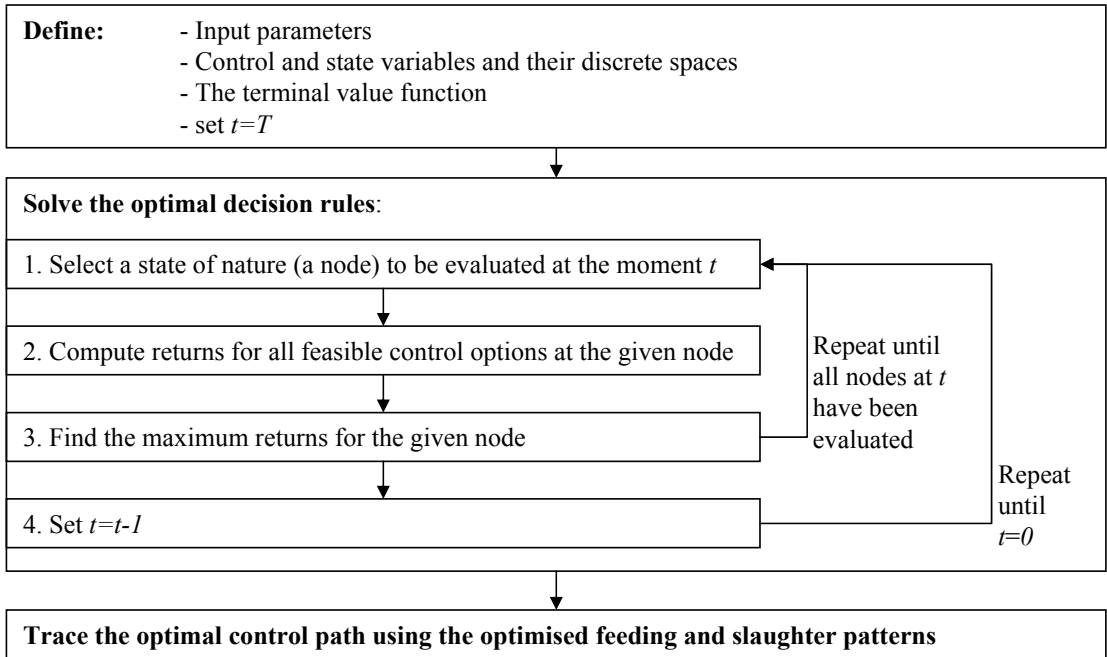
**Define:** - Input parameters
- Control and state variables and their discrete spaces
- The terminal value function
- set $t=T$

**Solve the optimal decision rules**:

1. Select a state of nature (a node) to be evaluated at the moment $t$

2. Compute returns for all feasible control options at the given node

3. Find the maximum returns for the given node

Repeat until all nodes at $t$ have been evaluated

4. Set $t=t-1$

Repeat until $t=0$

**Trace the optimal control path using the optimised feeding and slaughter patterns**